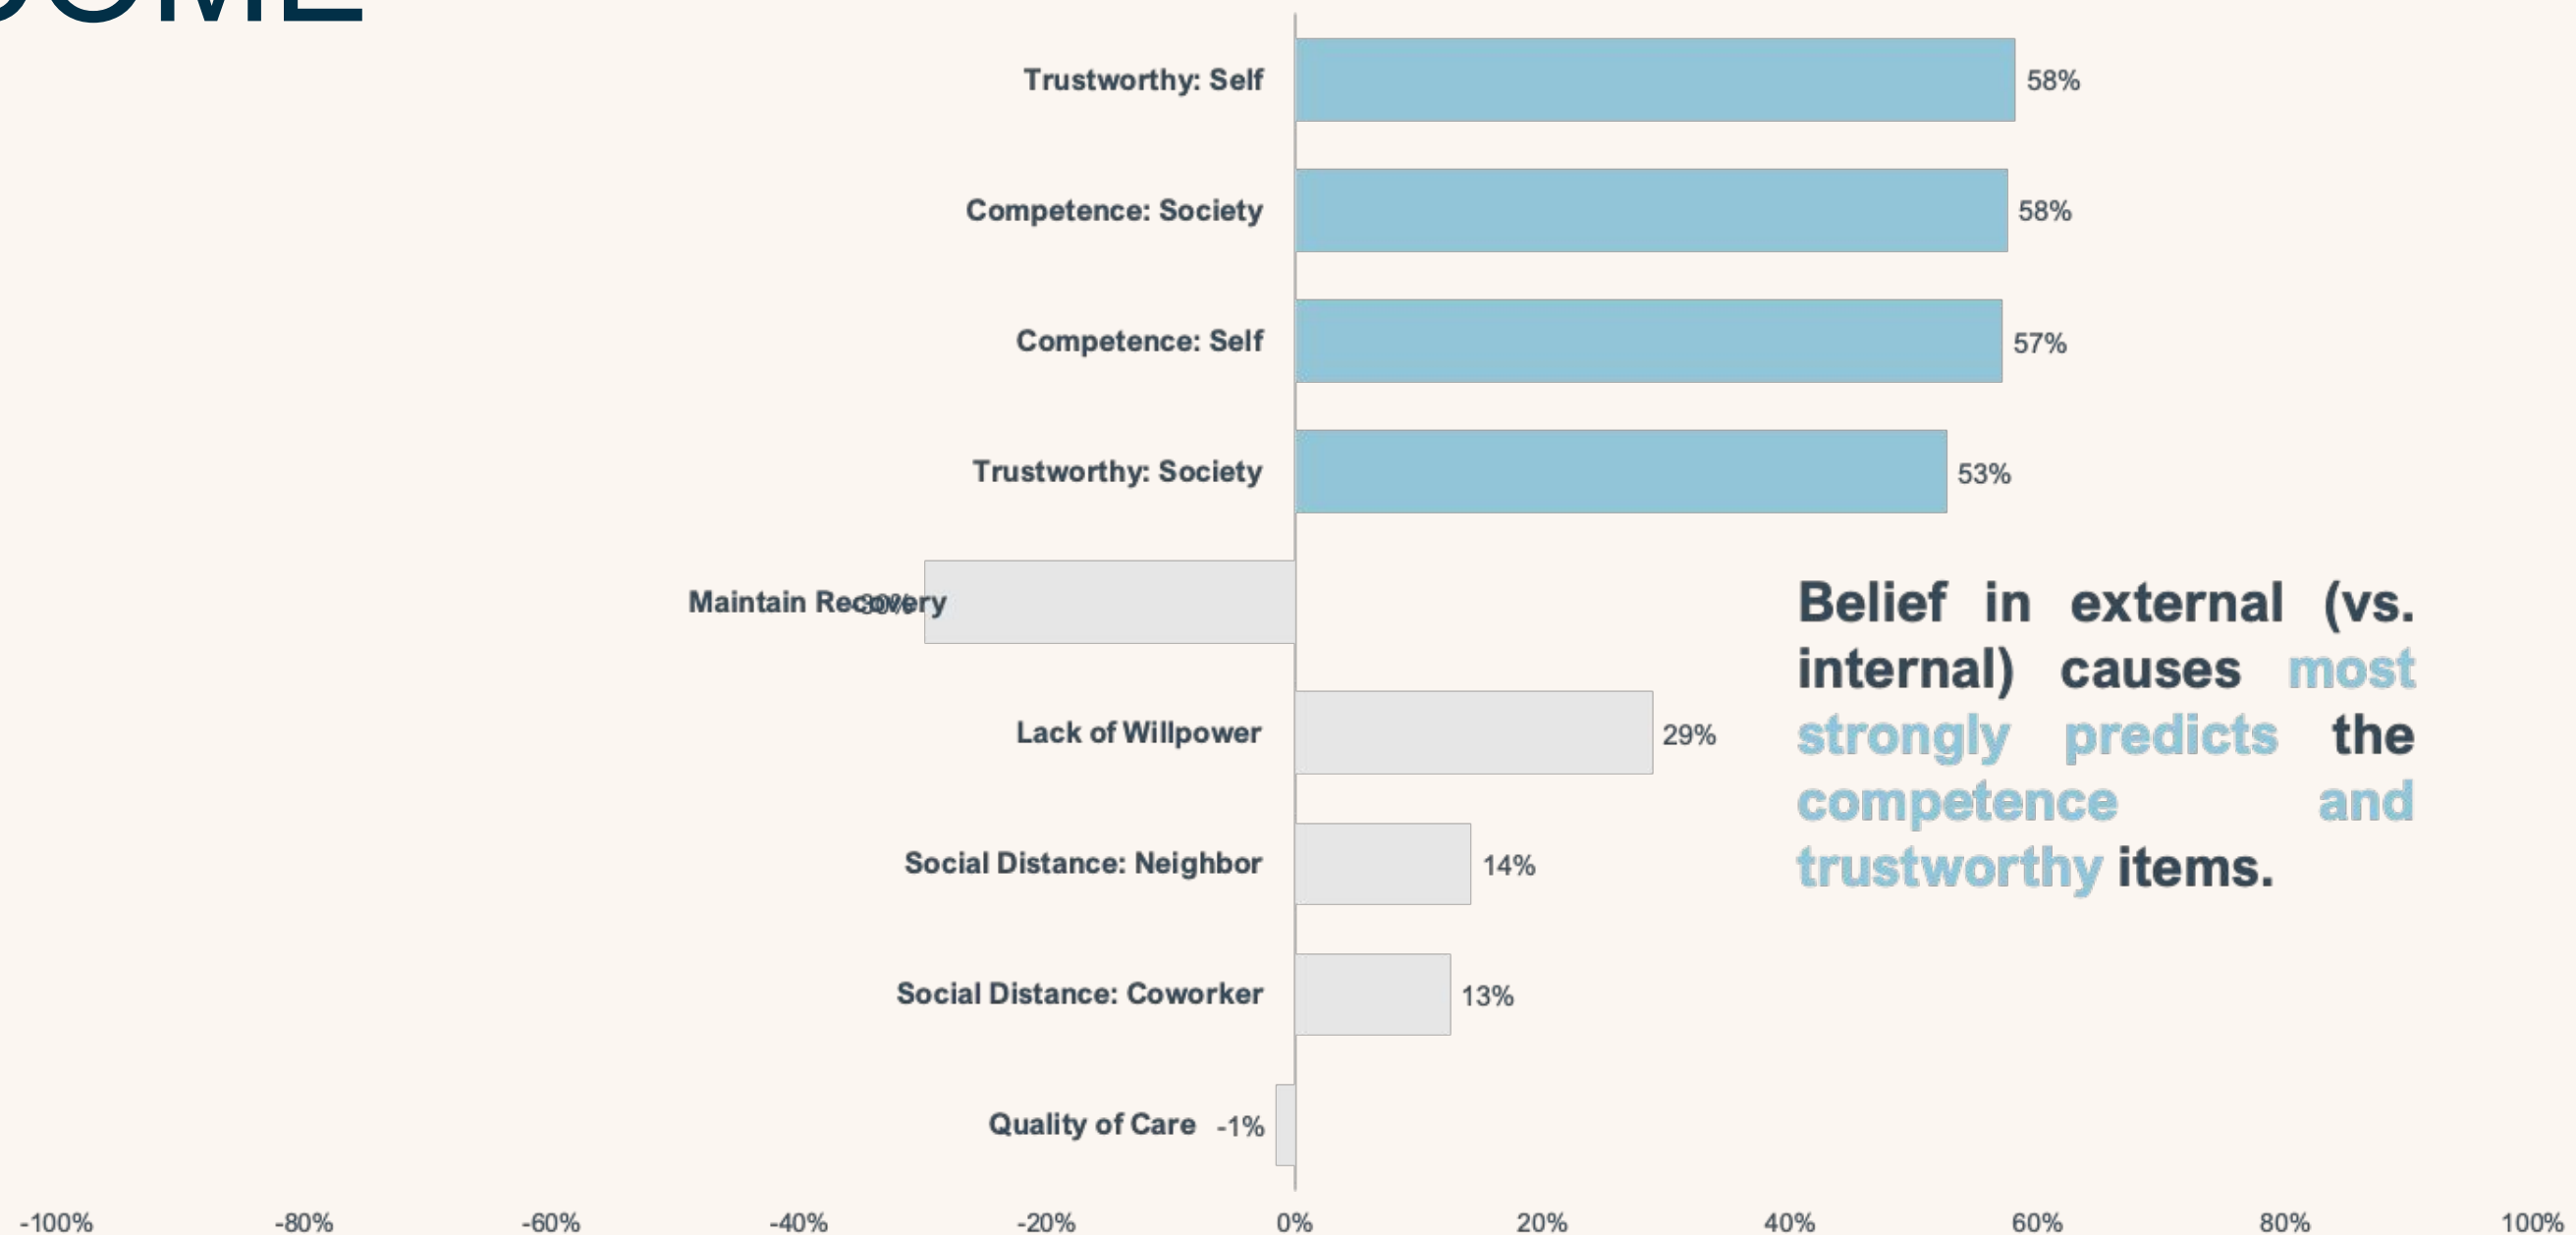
OME

Trustworthy: Self 58%

Competence: Society 58%

Competence: Self 57%

Trustworthy: Society 53%

Maintain Recovery -30%

Lack of Willpower 29%

Social Distance: Neighbor 14%

Social Distance: Coworker 13%

Quality of Care -1%

-100% -80% -60% -40% -20% 0% 20% 40% 60% 80% 100%

Belief in external (vs. internal) causes most strongly predicts the competence and trustworthy items.